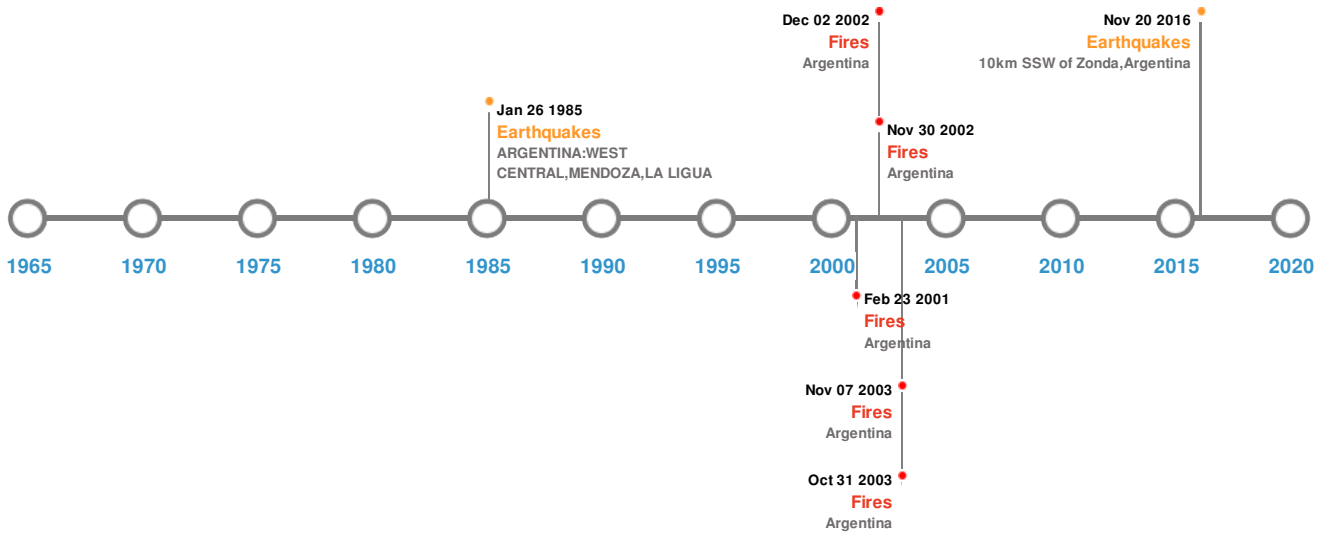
Dec 02 2002
Fires
Argentina

Nov 20 2016
Earthquakes
10km SSW of Zonda,Argentina

Jan 26 1985
Earthquakes
ARGENTINA:WEST CENTRAL,MENDOZA,LA LIGUA

Nov 30 2002
Fires
Argentina

1965 1970 1975 1980 1985 1990 1995 2000 2005 2010 2015 2020

Feb 23 2001
Fires
Argentina

Nov 07 2003
Fires
Argentina

Oct 31 2003
Fires
Argentina